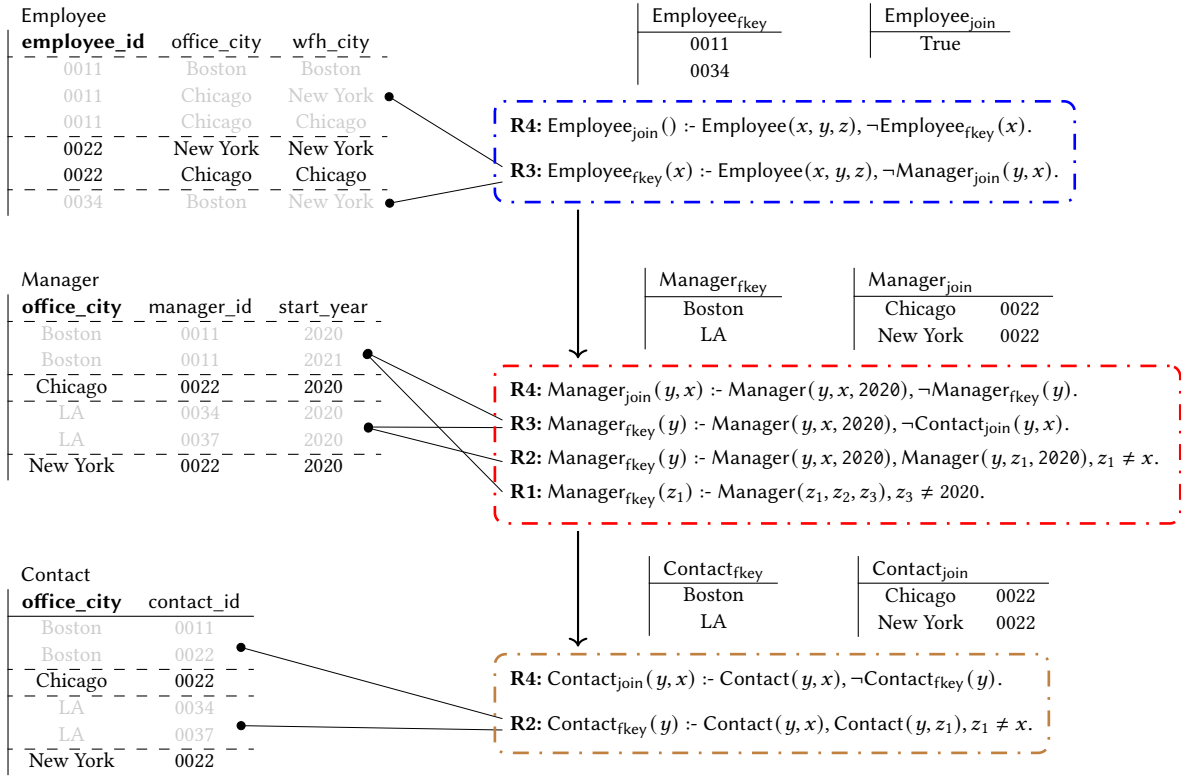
Employee

| **employee_id** | office_city | wfh_city |
|---|---|---|
| 0011 | Boston | Boston |
| 0011 | Chicago | New York |
| 0011 | Chicago | Chicago |
| 0022 | New York | New York |
| 0022 | Chicago | Chicago |
| 0034 | Boston | New York |

| Employee$_{\text{fkey}}$ |
|---|
| 0011 |
| 0034 |

| Employee$_{\text{join}}$ |
|---|
| True |

**R4:** Employee$_{\text{join}}()$ :- Employee$(x, y, z)$, $\neg$Employee$_{\text{fkey}}(x)$.

**R3:** Employee$_{\text{fkey}}(x)$ :- Employee$(x, y, z)$, $\neg$Manager$_{\text{join}}(y, x)$.

Manager

| **office_city** | manager_id | start_year |
|---|---|---|
| Boston | 0011 | 2020 |
| Boston | 0011 | 2021 |
| Chicago | 0022 | 2020 |
| LA | 0034 | 2020 |
| LA | 0037 | 2020 |
| New York | 0022 | 2020 |

| Manager$_{\text{fkey}}$ |
|---|
| Boston |
| LA |

| Manager$_{\text{join}}$ | |
|---|---|
| Chicago | 0022 |
| New York | 0022 |

**R4:** Manager$_{\text{join}}(y, x)$ :- Manager$(y, x, 2020)$, $\neg$Manager$_{\text{fkey}}(y)$.

**R3:** Manager$_{\text{fkey}}(y)$ :- Manager$(y, x, 2020)$, $\neg$Contact$_{\text{join}}(y, x)$.

**R2:** Manager$_{\text{fkey}}(y)$ :- Manager$(y, x, 2020)$, Manager$(y, z_1, 2020)$, $z_1 \neq x$.

**R1:** Manager$_{\text{fkey}}(z_1)$ :- Manager$(z_1, z_2, z_3)$, $z_3 \neq 2020$.

Contact

| **office_city** | contact_id |
|---|---|
| Boston | 0011 |
| Boston | 0022 |
| Chicago | 0022 |
| LA | 0034 |
| LA | 0037 |
| New York | 0022 |

| Contact$_{\text{fkey}}$ |
|---|
| Boston |
| LA |

| Contact$_{\text{join}}$ | |
|---|---|
| Chicago | 0022 |
| New York | 0022 |

**R4:** Contact$_{\text{join}}(y, x)$ :- Contact$(y, x)$, $\neg$Contact$_{\text{fkey}}(y)$.

**R2:** Contact$_{\text{fkey}}(y)$ :- Contact$(y, x)$, Contact$(y, z_1)$, $z_1 \neq x$.